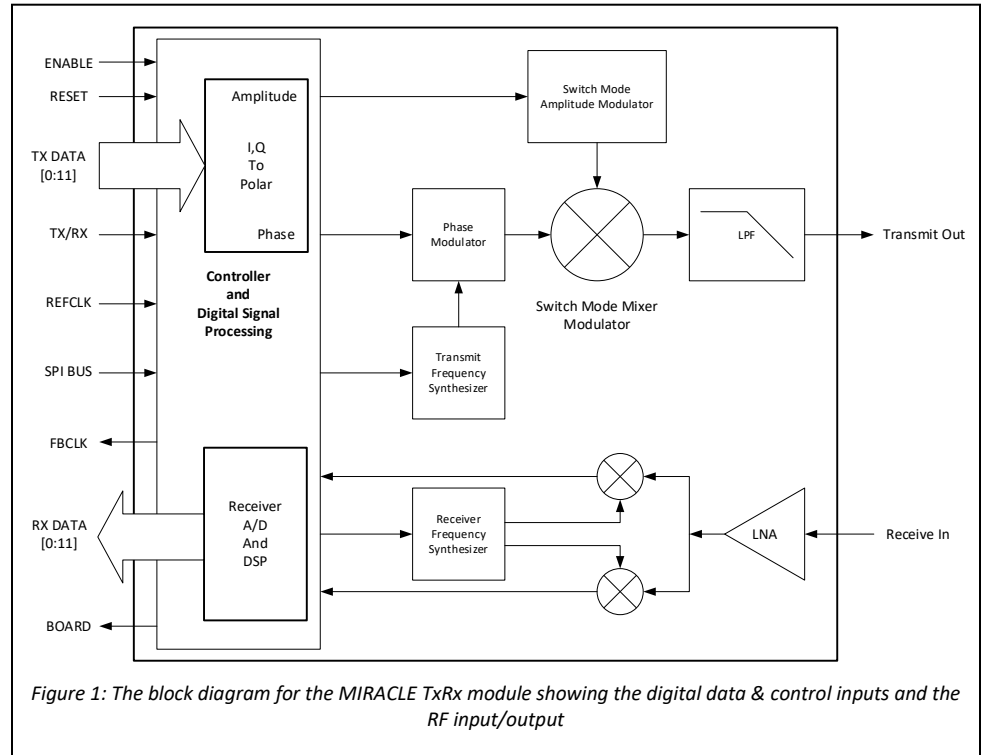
ENABLE
RESET
TX DATA [0:11]
TX/RX
REFCLK
SPI BUS
FBCLK
RX DATA [0:11]
BOARD

Amplitude
I,Q
To
Polar
Phase

Controller and Digital Signal Processing

Receiver A/D And DSP

Switch Mode Amplitude Modulator

Phase Modulator

Transmit Frequency Synthesizer

Switch Mode Mixer Modulator

LPF

Transmit Out

Receiver Frequency Synthesizer

LNA

Receive In

Figure 1: The block diagram for the MIRACLE TxRx module showing the digital data & control inputs and the RF input/output